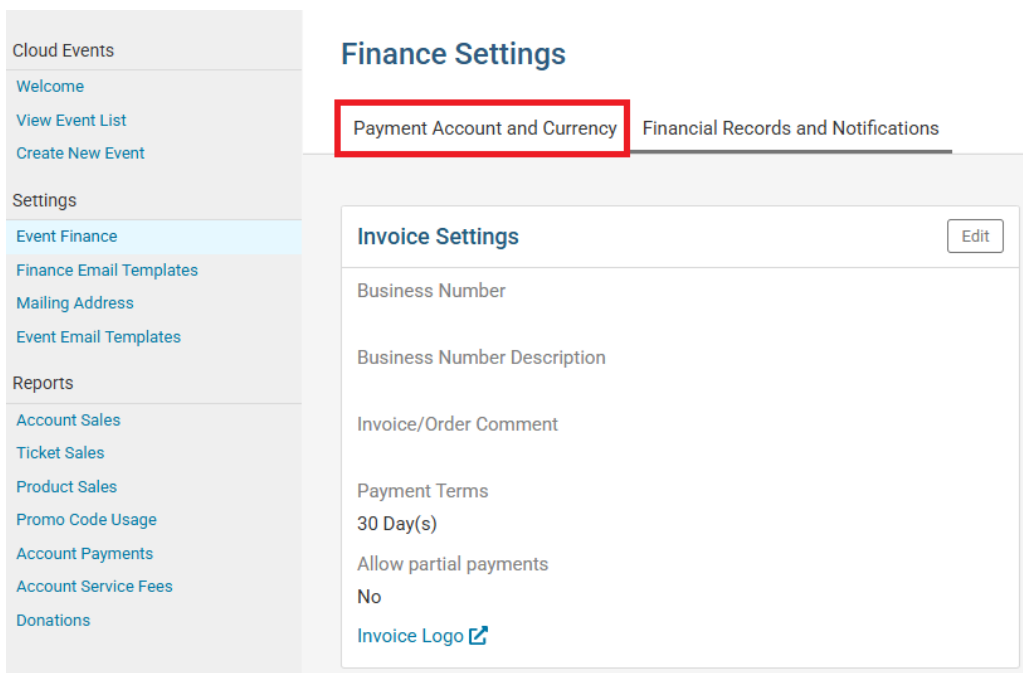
Cloud Events
Welcome
View Event List
Create New Event
Settings
Event Finance
Finance Email Templates
Mailing Address
Event Email Templates
Reports
Account Sales
Ticket Sales
Product Sales
Promo Code Usage
Account Payments
Account Service Fees
Donations

Finance Settings

Payment Account and Currency
Financial Records and Notifications

Invoice Settings
Edit

Business Number

Business Number Description

Invoice/Order Comment

Payment Terms
30 Day(s)
Allow partial payments
No
Invoice Logo